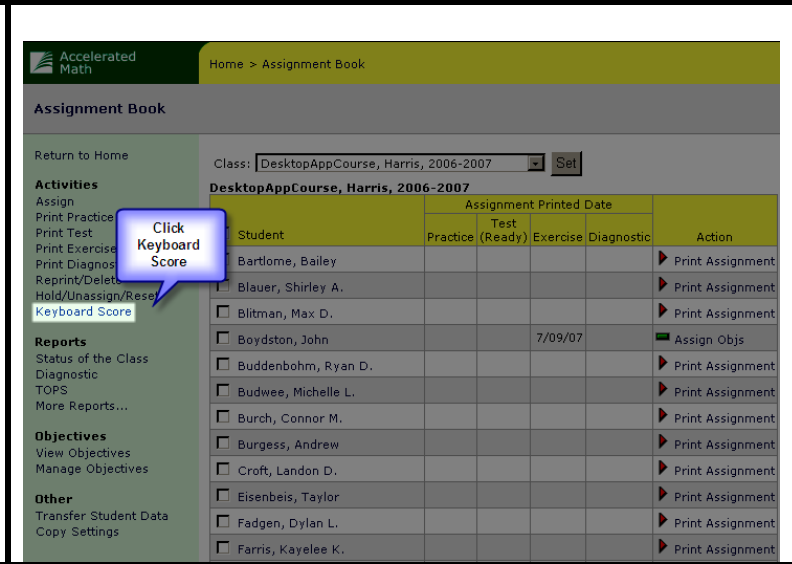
Accelerated Math

Home > Assignment Book

Assignment Book

Return to Home

Activities
Assign
Print Practice
Print Test
Print Exercise
Print Diagnos
Reprint/Delete
Hold/Unassign/Rese
Keyboard Score

Click Keyboard Score

Reports
Status of the Class
Diagnostic
TOPS
More Reports...

Objectives
View Objectives
Manage Objectives

Other
Transfer Student Data
Copy Settings

Class: DesktopAppCourse, Harris, 2006-2007 Set

DesktopAppCourse, Harris, 2006-2007

| Student | Practice | Test (Ready) | Exercise | Diagnostic | Action |
|---|---|---|---|---|---|
| Bartlome, Bailey | | | | | Print Assignment |
| Blauer, Shirley A. | | | | | Print Assignment |
| Blitman, Max D. | | | | | Print Assignment |
| Boydston, John | | | 7/09/07 | | Assign Objs |
| Buddenbohm, Ryan D. | | | | | Print Assignment |
| Budwee, Michelle L. | | | | | Print Assignment |
| Burch, Connor M. | | | | | Print Assignment |
| Burgess, Andrew | | | | | Print Assignment |
| Croft, Landon D. | | | | | Print Assignment |
| Eisenbeis, Taylor | | | | | Print Assignment |
| Fadgen, Dylan L. | | | | | Print Assignment |
| Farris, Kayelee K. | | | | | Print Assignment |

Assignment Printed Date